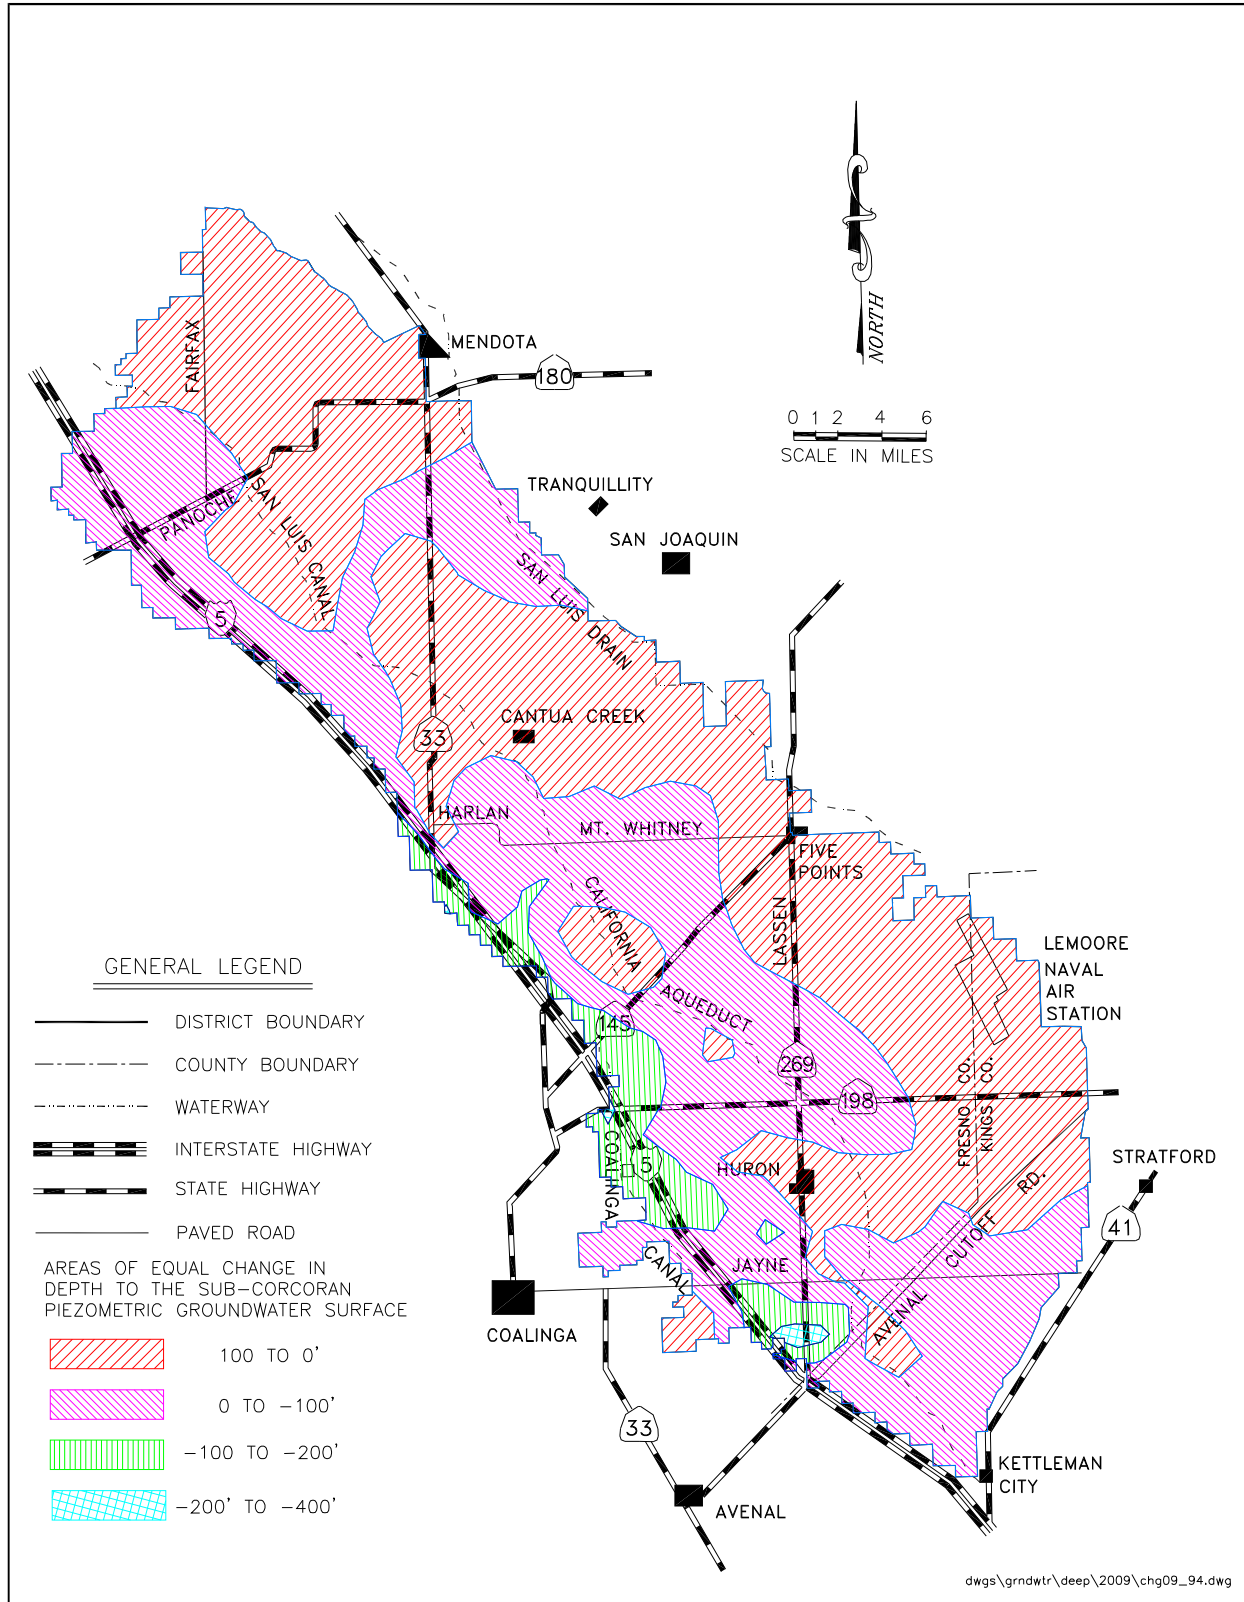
NORTH

0 1 2 4 6
SCALE IN MILES

MENDOTA
180
FAIRFAX
TRANQUILLITY
SAN JOAQUIN
PANOCHE
SAN LUIS CANAL
SAN LUIS DRAIN
5
33
CANTUA CREEK
HARLAN
MT. WHITNEY
FIVE POINTS
CALIFORNIA
LASSEN
AQUEDUCT
LEMOORE NAVAL AIR STATION
145
269
198
FRESNO CO.
KINGS CO.
COALINGA
5
HURON
STRATFORD
CUTOFF RD.
41
CANAL
JAYNE
COALINGA
AVENAL
33
AVENAL
KETTLEMAN CITY

GENERAL LEGEND

DISTRICT BOUNDARY
COUNTY BOUNDARY
WATERWAY
INTERSTATE HIGHWAY
STATE HIGHWAY
PAVED ROAD

AREAS OF EQUAL CHANGE IN DEPTH TO THE SUB-CORCORAN PIEZOMETRIC GROUNDWATER SURFACE

100 TO 0'
0 TO -100'
-100 TO -200'
-200' TO -400'

dwgs\grndwtr\deep\2009\chg09_94.dwg